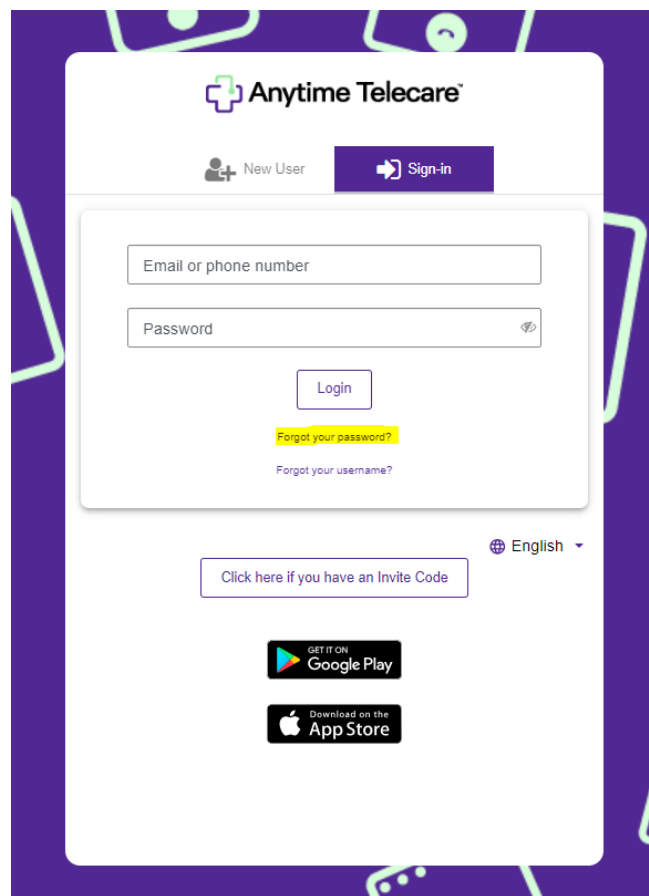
Anytime Telecare™

New User

Sign-in

Email or phone number

Password

Login

Forgot your password?

Forgot your username?

English

Click here if you have an Invite Code

GET IT ON
Google Play

Download on the
App Store